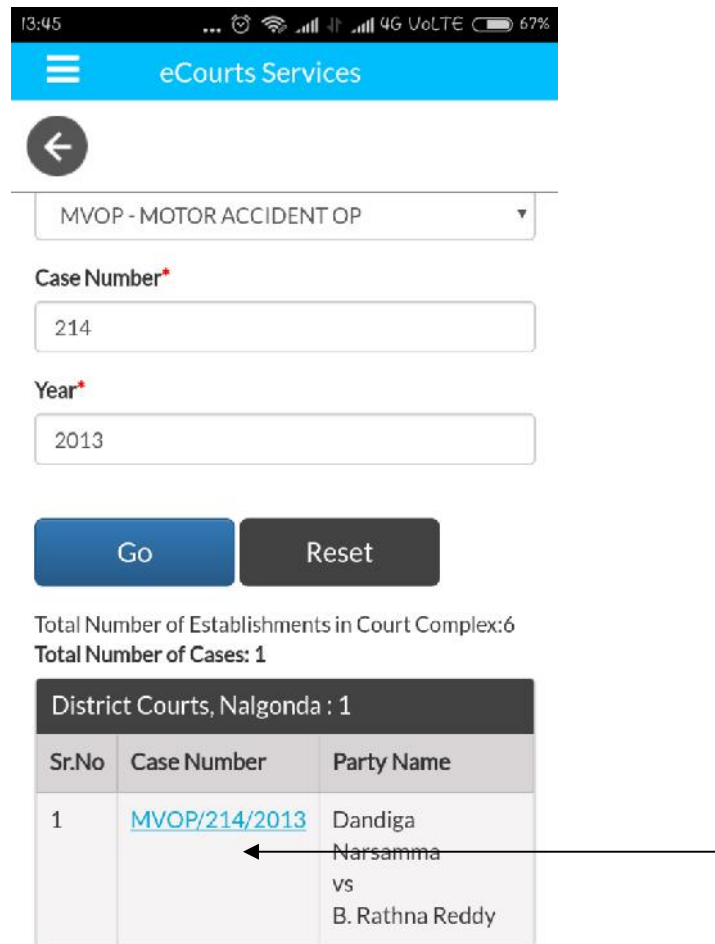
13:45 ... 4G VoLTE 67%

eCourts Services

MVOP - MOTOR ACCIDENT OP

Case Number*

214

Year*

2013

Go

Reset

Total Number of Establishments in Court Complex:6
Total Number of Cases: 1

District Courts, Nalgonda : 1

| Sr.No | Case Number | Party Name |
|---|---|---|
| 1 | MVOP/214/2013 | Dandiga Narsamma vs B. Rathna Reddy |